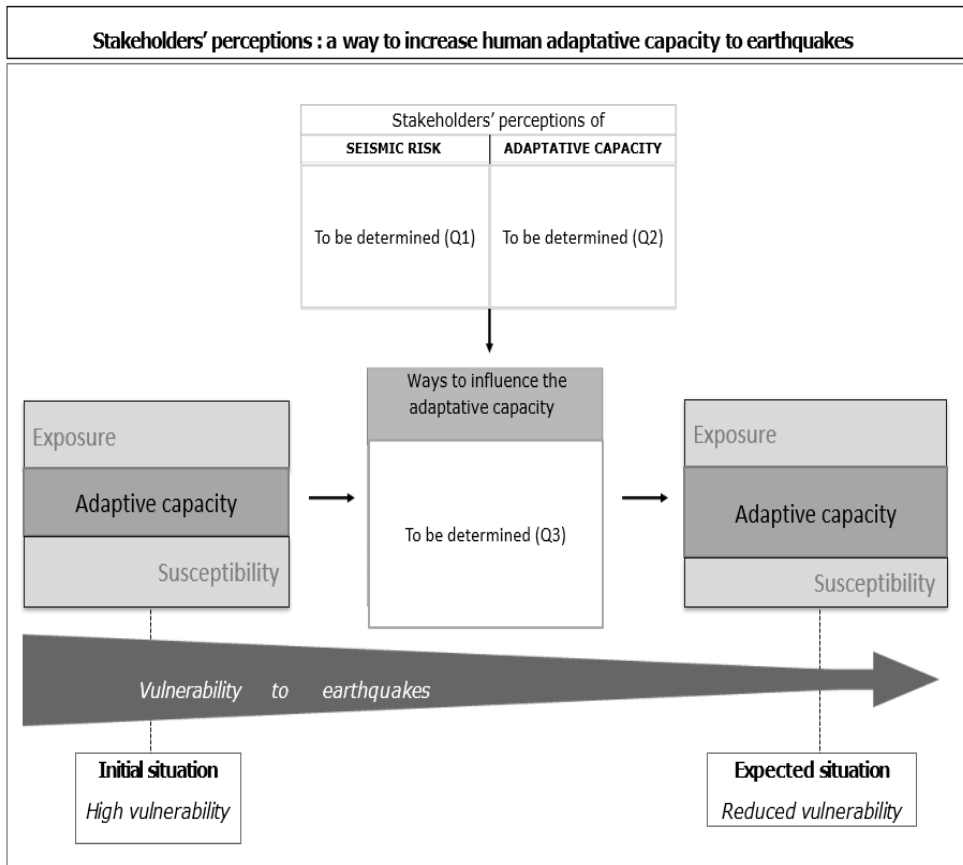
Stakeholders' perceptions : a way to increase human adaptative capacity to earthquakes

Stakeholders' perceptions of

| SEISMIC RISK | ADAPTATIVE CAPACITY |
|---|---|
| To be determined (Q1) | To be determined (Q2) |

Ways to influence the adaptative capacity

To be determined (Q3)

Exposure

Adaptive capacity

Susceptibility

Exposure

Adaptive capacity

Susceptibility

Vulnerability to earthquakes

Initial situation
High vulnerability

Expected situation
Reduced vulnerability